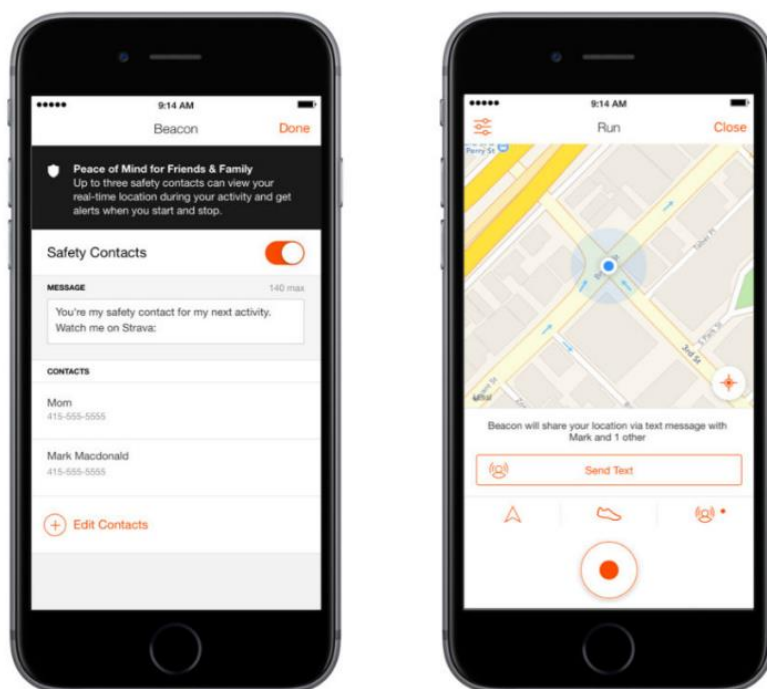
9:14 AM

Beacon Done

Peace of Mind for Friends & Family
Up to three safety contacts can view your real-time location during your activity and get alerts when you start and stop.

Safety Contacts

MESSAGE 140 max

You're my safety contact for my next activity. Watch me on Strava:

CONTACTS

Mom
415-555-5555

Mark Macdonald
415-555-5555

Edit Contacts

9:14 AM

Run Close

Perry St

Beacon will share your location via text message with Mark and 1 other

Send Text